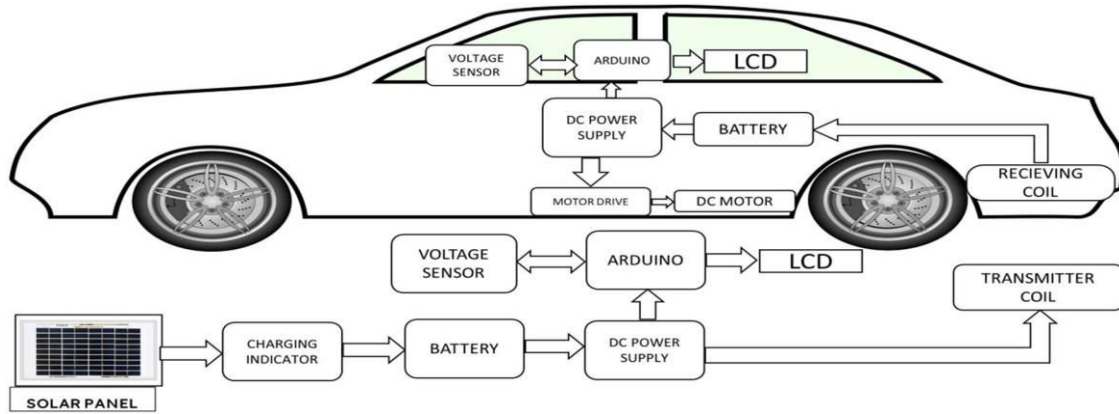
VOLTAGE SENSOR

ARDUINO

LCD

DC POWER SUPPLY

BATTERY

MOTOR DRIVE

DC MOTOR

RECIEVING COIL

VOLTAGE SENSOR

ARDUINO

LCD

TRANSMITTER COIL

CHARGING INDICATOR

BATTERY

DC POWER SUPPLY

SOLAR PANEL